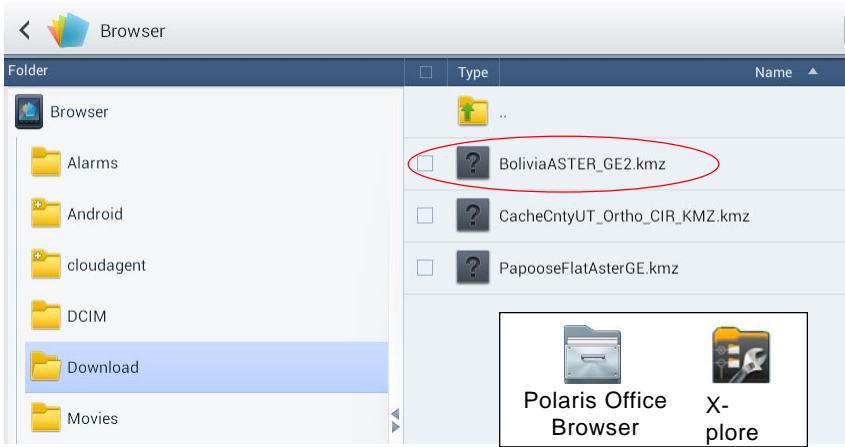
Browser

Folder

Browser

Alarms

Android

cloudagent

DCIM

Download

Movies

| Type | Name ▲ |
|---|---|
| | .. |
| | BoliviaASTER_GE2.kmz |
| | CacheCntyUT_Ortho_CIR_KMZ.kmz |
| | PapooseFlatAsterGE.kmz |

Polaris Office Browser

X-plore